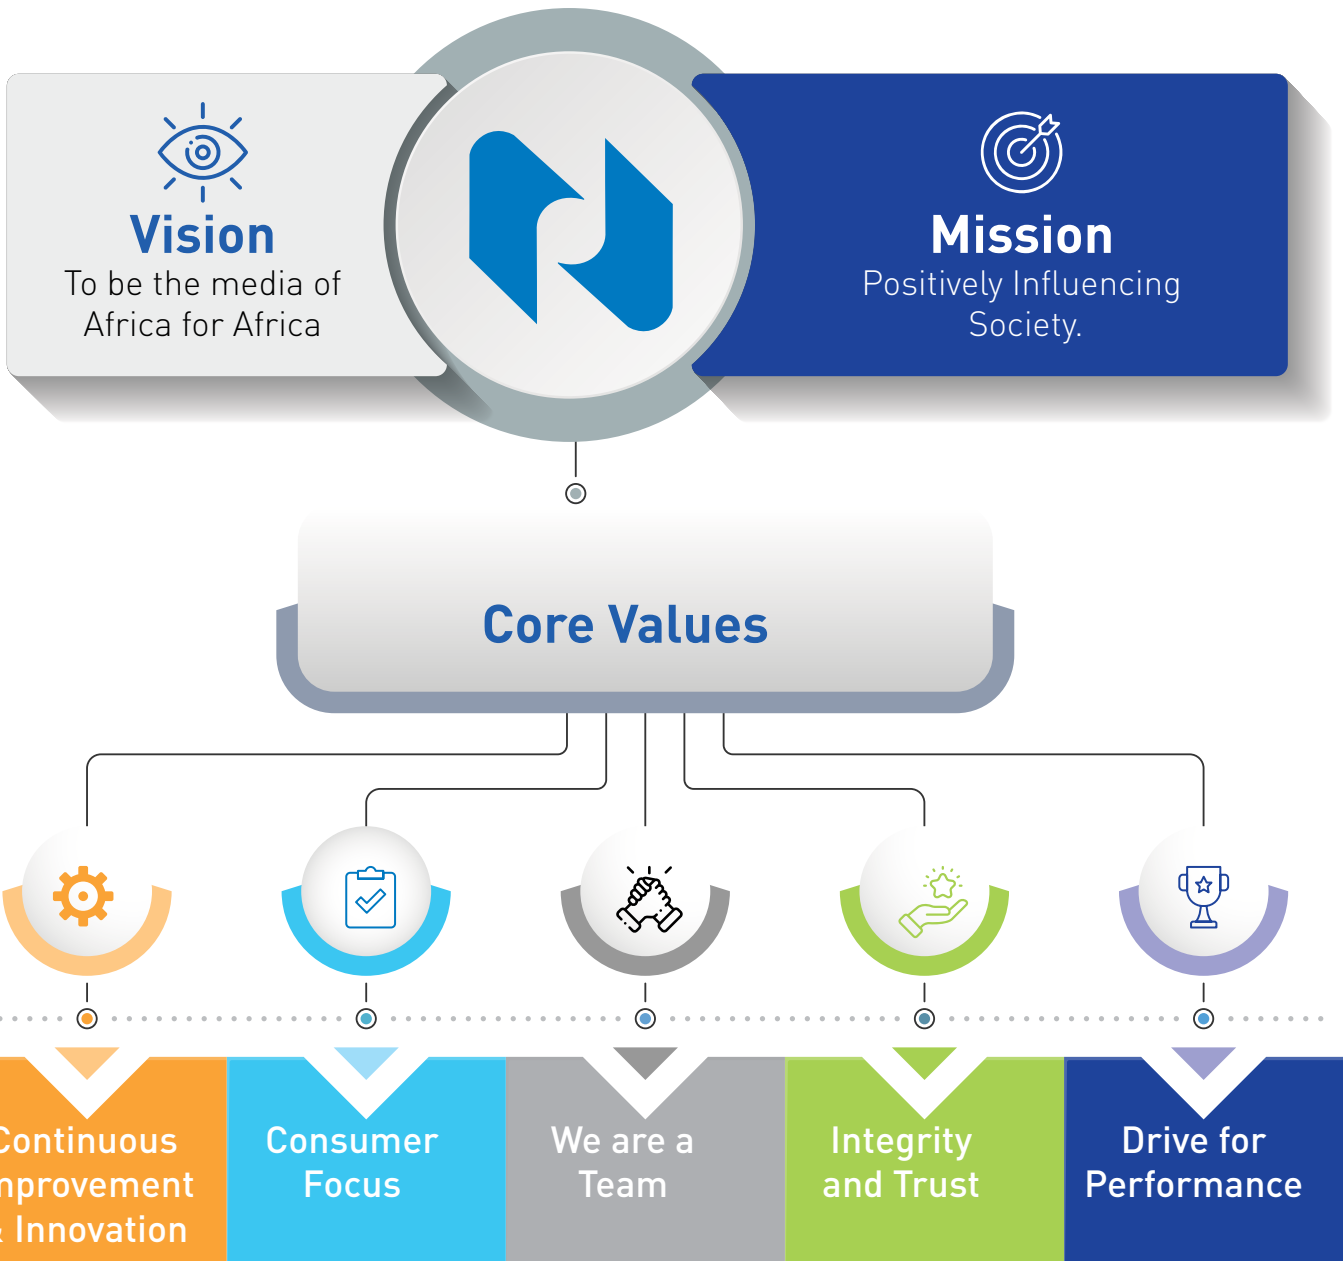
Vision
To be the media of Africa for Africa

Mission
Positively Influencing Society.

Core Values

Continuous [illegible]nprovement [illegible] Innovation

Consumer Focus

We are a Team

Integrity and Trust

Drive for Performance